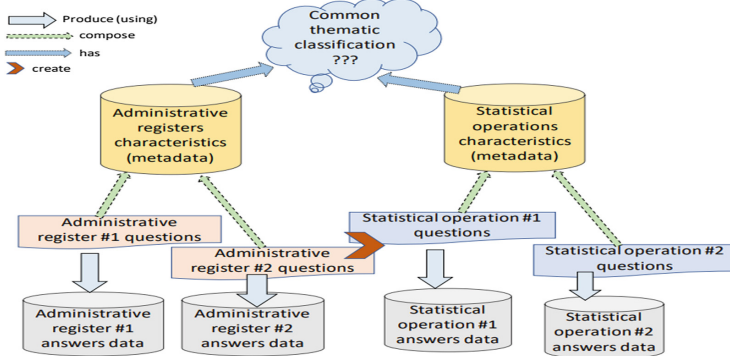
Produce (using)
compose
has
create

Common thematic classification ???

Administrative registers characteristics (metadata)

Statistical operations characteristics (metadata)

Administrative register #1 questions

Administrative register #2 questions

Statistical operation #1 questions

Statistical operation #2 questions

Administrative register #1 answers data

Administrative register #2 answers data

Statistical operation #1 answers data

Statistical operation #2 answers data